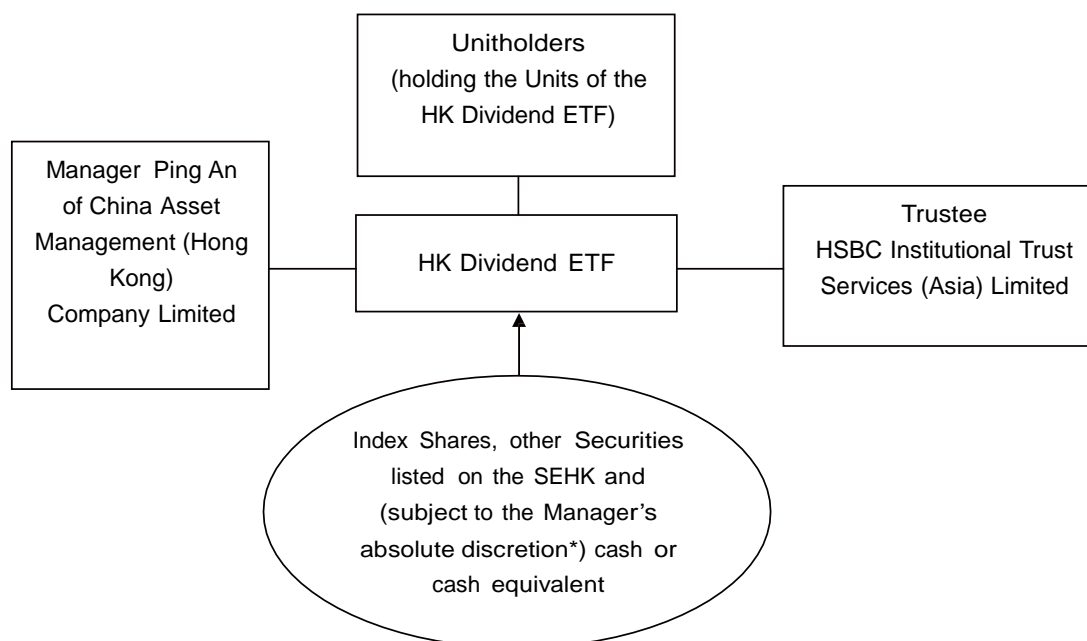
Unitholders
(holding the Units of the HK Dividend ETF)

Manager Ping An of China Asset Management (Hong Kong) Company Limited

HK Dividend ETF

Trustee
HSBC Institutional Trust Services (Asia) Limited

Index Shares, other Securities listed on the SEHK and (subject to the Manager's absolute discretion*) cash or cash equivalent